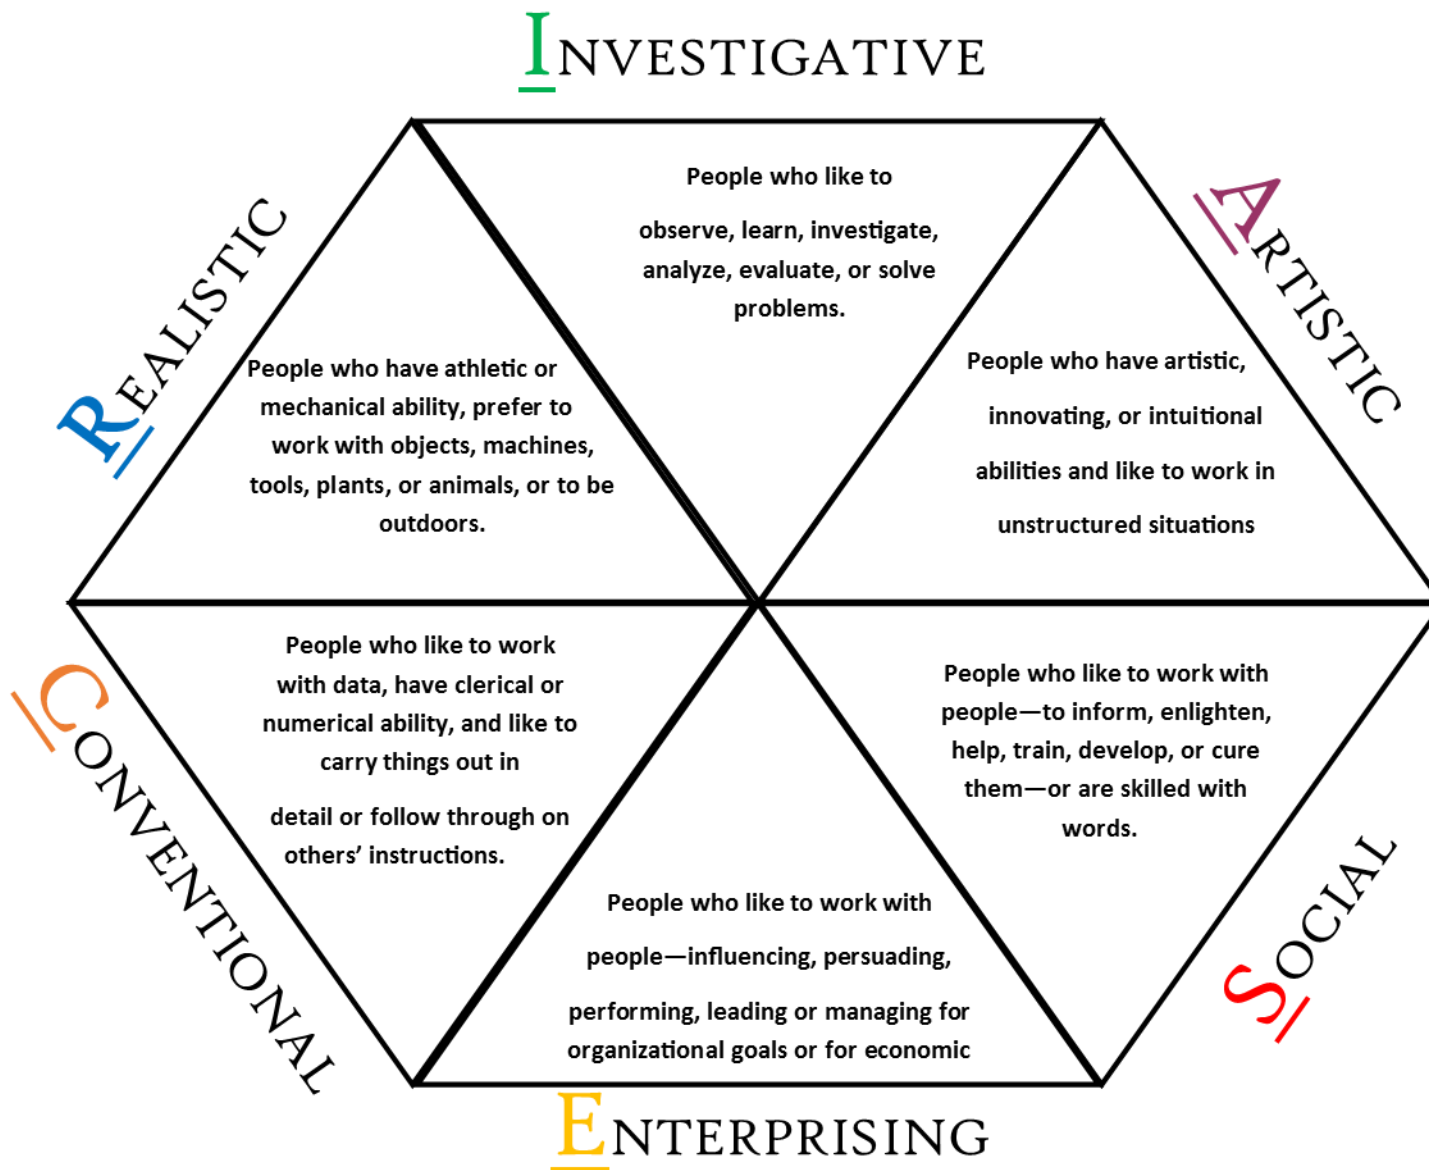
INVESTIGATIVE

People who like to

observe, learn, investigate, analyze, evaluate, or solve problems.

ARTISTIC

People who have artistic,

innovating, or intuitional

abilities and like to work in

unstructured situations

REALISTIC

People who have athletic or mechanical ability, prefer to work with objects, machines, tools, plants, or animals, or to be outdoors.

CONVENTIONAL

People who like to work with data, have clerical or numerical ability, and like to carry things out in

detail or follow through on others' instructions.

SOCIAL

People who like to work with people—to inform, enlighten, help, train, develop, or cure them—or are skilled with words.

People who like to work with

people—influencing, persuading,

performing, leading or managing for organizational goals or for economic

ENTERPRISING